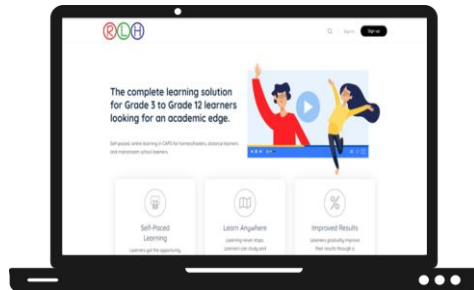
RLH

Sign in

Sign up

The complete learning solution for Grade 3 to Grade 12 learners looking for an academic edge.

Self-paced online learning in CAPS for homeschoolers, distance learners and mainstream school learners.

Self-Paced Learning

Learners get the opportunity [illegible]

Learn Anywhere

Learning never stops. Learners can study and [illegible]

Improved Results

Learners gradually improve their results through a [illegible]